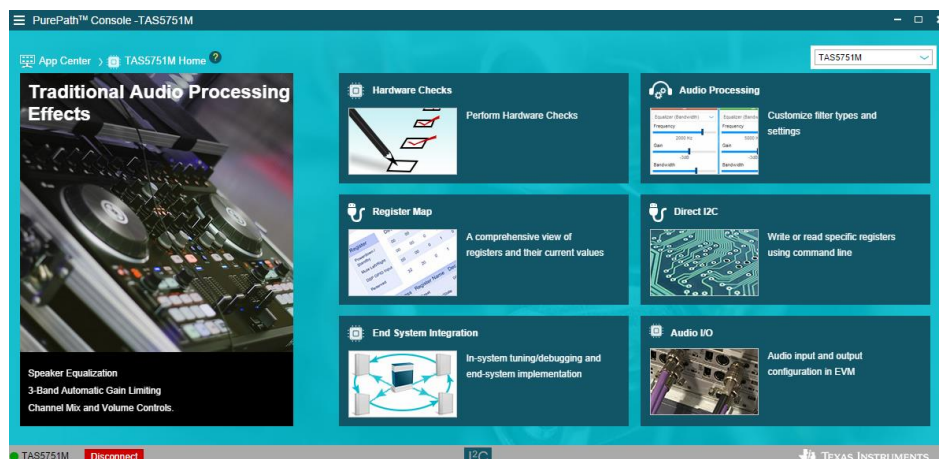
PurePath™ Console -TAS5751M

App Center > TAS5751M Home ?

TAS5751M

Traditional Audio Processing Effects

Speaker Equalization
3-Band Automatic Gain Limiting
Channel Mix and Volume Controls.

Hardware Checks

Perform Hardware Checks

Audio Processing

Customize filter types and settings

Register Map

A comprehensive view of registers and their current values

Direct I2C

Write or read specific registers using command line

End System Integration

In-system tuning/debugging and end-system implementation

Audio I/O

Audio input and output configuration in EVM

TAS5751M Disconnect

I2C

TEXAS INSTRUMENTS